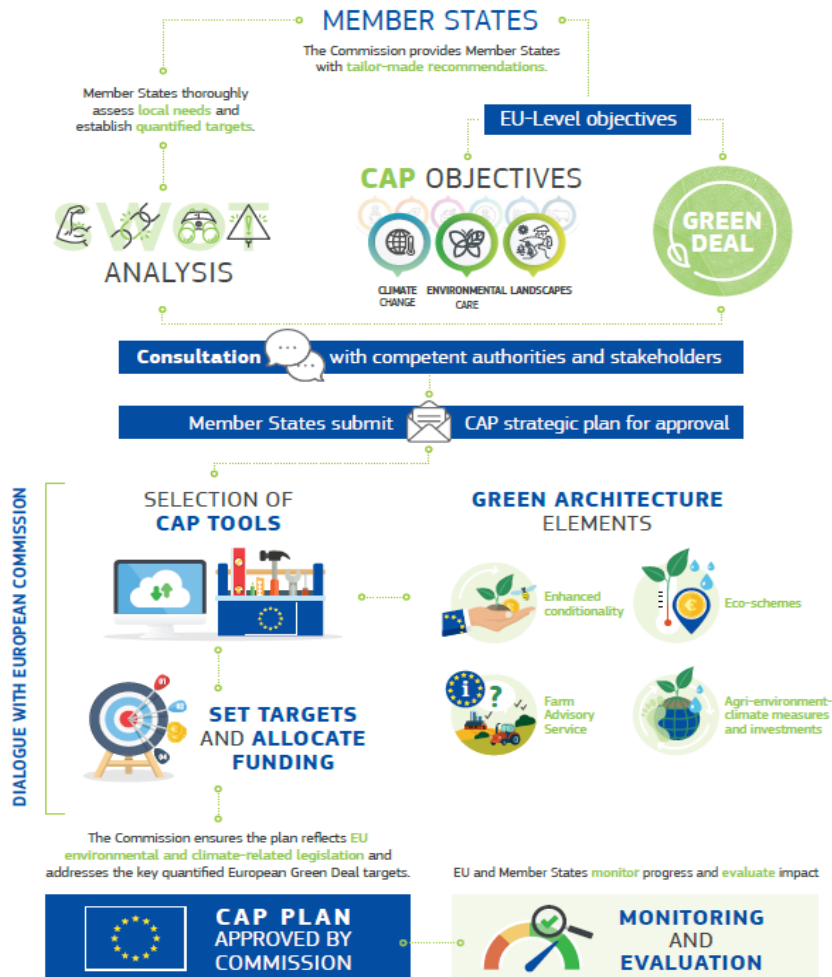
MEMBER STATES

The Commission provides Member States with tailor-made recommendations.

Member States thoroughly assess local needs and establish quantified targets.

EU-Level objectives

SWOT ANALYSIS

CAP OBJECTIVES

CLIMATE CHANGE

ENVIRONMENTAL CARE

LANDSCAPES

GREEN DEAL

Consultation with competent authorities and stakeholders

Member States submit CAP strategic plan for approval

DIALOGUE WITH EUROPEAN COMMISSION

SELECTION OF CAP TOOLS

GREEN ARCHITECTURE ELEMENTS

Enhanced conditionality

Eco-schemes

Farm Advisory Service

Agri-environment-climate measures and investments

SET TARGETS AND ALLOCATE FUNDING

The Commission ensures the plan reflects EU environmental and climate-related legislation and addresses the key quantified European Green Deal targets.

EU and Member States monitor progress and evaluate impact

CAP PLAN APPROVED BY COMMISSION

MONITORING AND EVALUATION